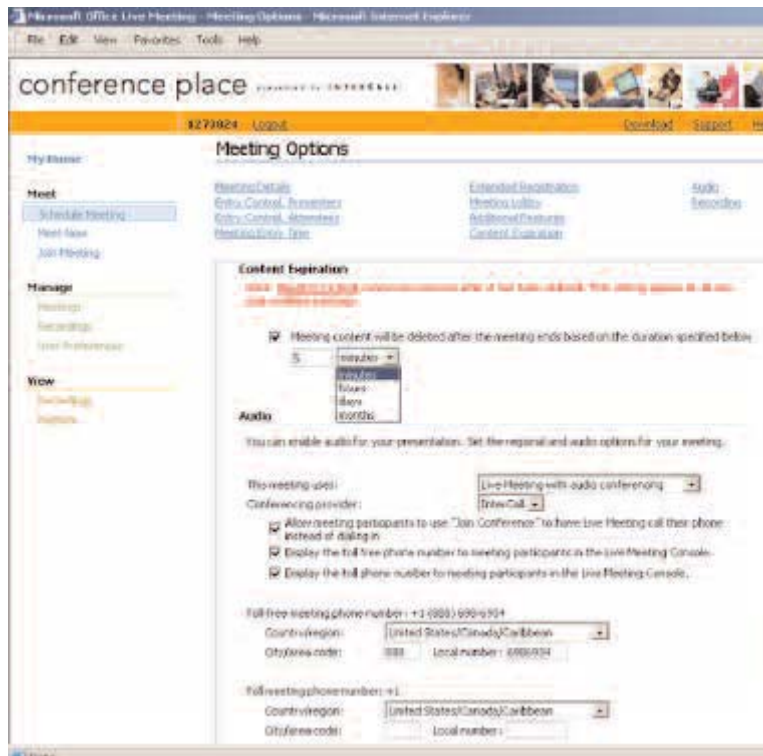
Microsoft Office Live Meeting - Meeting Options - Microsoft Internet Explorer

File Edit View Favorites Tools Help

conference place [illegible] INTERCALL

1273024 Logout Download Support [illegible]

My Home

Meet
Schedule Meeting
Meet Now
Join Meeting

Manage
Meetings
Recordings
User Preferences

View
Recordings
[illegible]

Meeting Options

Meeting Details
Entry Control, Presenters
Entry Control, Attendees
Meeting Entry Time

Extended Registration
Meeting Lobby
Additional Features
Content Expiration

Audio
Recording

Content Expiration

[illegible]

Meeting content will be deleted after the meeting ends based on the duration specified below

5 minutes
minutes
hours
days
months

Audio

You can enable audio for your presentation. Set the regional and audio options for your meeting.

This meeting uses: Live Meeting with audio conferencing
Conferencing provider: InterCall

Allow meeting participants to use "Join Conference" to have Live Meeting call their phone instead of dialing in
Display the toll free phone number to meeting participants in the Live Meeting Console.
Display the toll phone number to meeting participants in the Live Meeting Console.

Toll-free meeting phone number: +1 (888) 690-6934
Country/region: United States/Canada/Caribbean
City/area code: 888 Local number: 6906934

Toll meeting phone number: +1
Country/region: United States/Canada/Caribbean
City/area code: Local number:

Done